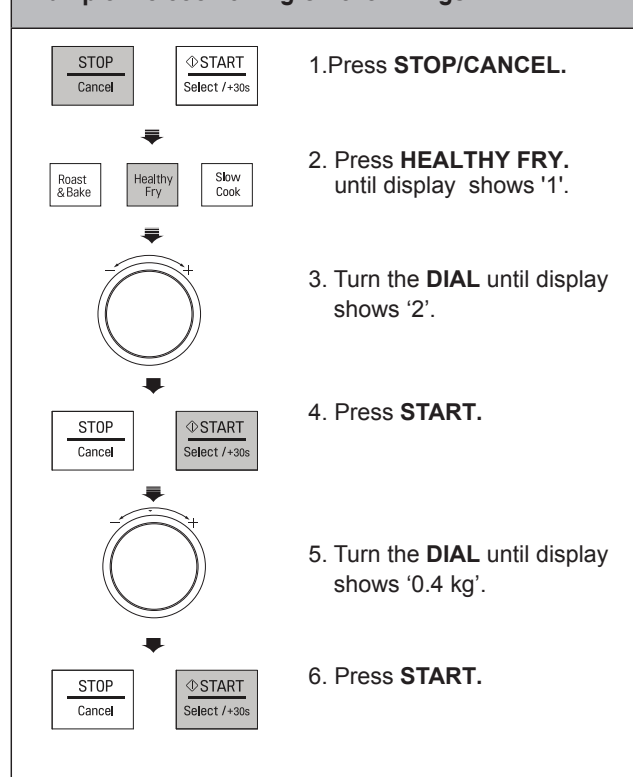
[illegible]

STOP
Cancel

⏻START
Select /+30s

1.Press **STOP/CANCEL.**

Roast & Bake

Healthy Fry

Slow Cook

2. Press **HEALTHY FRY.** until display shows '1'.

−
+

3. Turn the **DIAL** until display shows ‘2’.

STOP
Cancel

⏻START
Select /+30s

4. Press **START.**

−
+

5. Turn the **DIAL** until display shows ‘0.4 kg’.

STOP
Cancel

⏻START
Select /+30s

6. Press **START.**